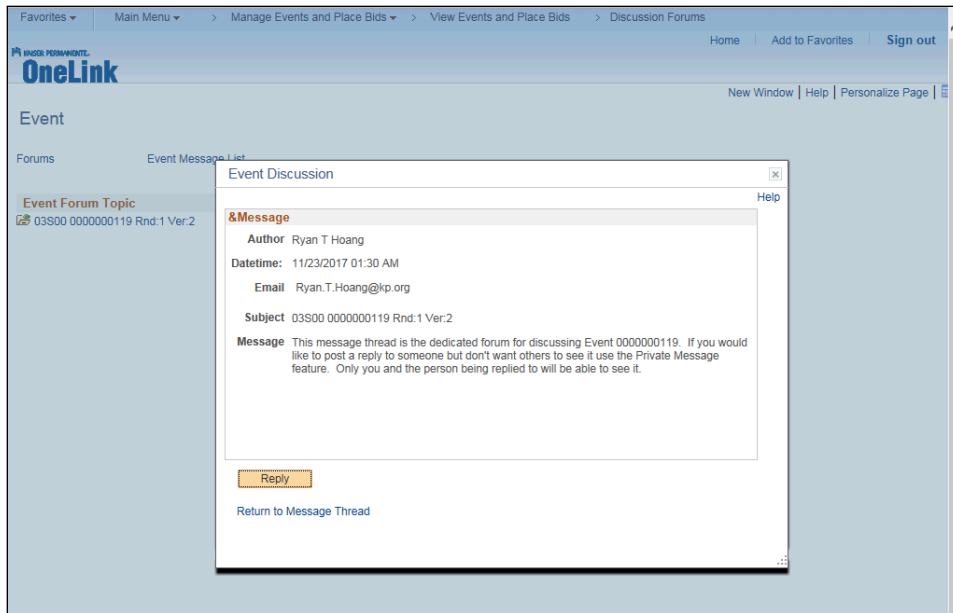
Favorites ▾ Main Menu ▾ > Manage Events and Place Bids ▾ > View Events and Place Bids > Discussion Forums

Home Add to Favorites Sign out

KAISER PERMANENTE.
OneLink

New Window | Help | Personalize Page |

Event

Forums Event Message List

Event Forum Topic
03S00 0000000119 Rnd:1 Ver:2

Event Discussion

Help

&Message

Author Ryan T Hoang

Datetime: 11/23/2017 01:30 AM

Email Ryan.T.Hoang@kp.org

Subject 03S00 0000000119 Rnd:1 Ver:2

Message This message thread is the dedicated forum for discussing Event 0000000119. If you would like to post a reply to someone but don't want others to see it use the Private Message feature. Only you and the person being replied to will be able to see it.

Reply

Return to Message Thread